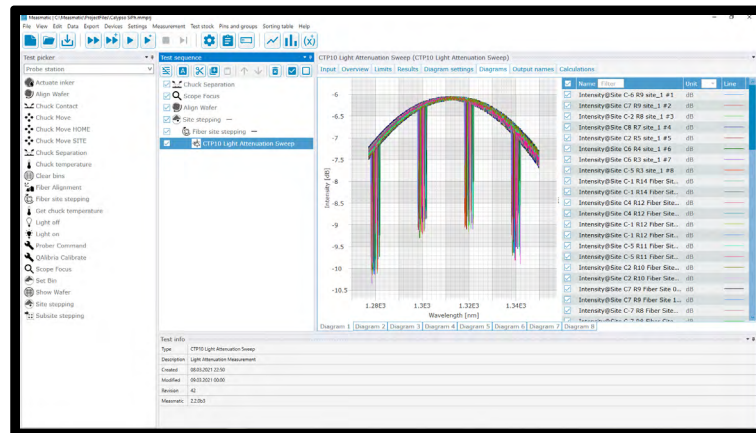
Measmatic | C:\Measmatic\ProjectFiles\Calypso SiPh.mmprj

File View Edit Data Export Devices Settings Measurement Test stock Pins and groups Sorting table Help

Test picker

Probe station

Actuate inker
Align Wafer
Chuck Contact
Chuck Move
Chuck Move HOME
Chuck Move SITE
Chuck Separation
Chuck temperature
Clear bins
Fiber Alignment
Fiber site stepping
Get chuck temperature
Light off
Light on
Prober Command
QAlibria Calibrate
Scope Focus
Set Bin
Show Wafer
Site stepping
Subsite stepping

Test sequence

Chuck Separation
Scope Focus
Align Wafer
Site stepping —
Fiber site stepping —
CTP10 Light Attenuation Sweep

CTP10 Light Attenuation Sweep (CTP10 Light Attenuation Sweep)

Input Overview Limits Results Diagram settings Diagrams Output names Calculations

-6
-6.5
-7
-7.5
-8
-8.5
-9
-9.5
-10
-10.5

Intensity [dB]

1.28E3 1.3E3 1.32E3 1.34E3

Wavelength [nm]

Diagram 1 Diagram 2 Diagram 3 Diagram 4 Diagram 5 Diagram 6 Diagram 7 Diagram 8

| Name | Unit | Line |
|---|---|---|
| Intensity@Site C-6 R9 site_1 #1 | dB | |
| Intensity@Site C7 R9 site_1 #2 | dB | |
| Intensity@Site C-8 R8 site_1 #3 | dB | |
| Intensity@Site C8 R7 site_1 #4 | dB | |
| Intensity@Site C2 R5 site_1 #5 | dB | |
| Intensity@Site C4 R4 site_1 #6 | dB | |
| Intensity@Site C6 R3 site_1 #7 | dB | |
| Intensity@Site C-5 R3 site_1 #8 | dB | |
| Intensity@Site C-1 R14 Fiber Sit... | dB | |
| Intensity@Site C1 R14 Fiber Site... | dB | |
| Intensity@Site C4 R12 Fiber Site... | dB | |
| Intensity@Site C2 R12 Fiber Site... | dB | |
| Intensity@Site C-1 R12 Fiber Site... | dB | |
| Intensity@Site C-3 R12 Fiber Site... | dB | |
| Intensity@Site C-5 R11 Fiber Site... | dB | |
| Intensity@Site C-5 R11 Fiber Site... | dB | |
| Intensity@Site C2 R10 Fiber Site... | dB | |
| Intensity@Site C2 R10 Fiber Site... | dB | |
| Intensity@Site C7 R9 Fiber Site 0... | dB | |
| Intensity@Site C7 R9 Fiber Site 1... | dB | |
| Intensity@Site C-7 R8 Fiber Site... | dB | |

Test info

| Type | CTP10 Light Attenuation Sweep |
|---|---|
| Description | Light Attenuation Measurement |
| Created | 08.03.2021 22:50 |
| Modified | 09.03.2021 00:00 |
| Revision | 42 |
| Measmatic | 2.2.0b3 |